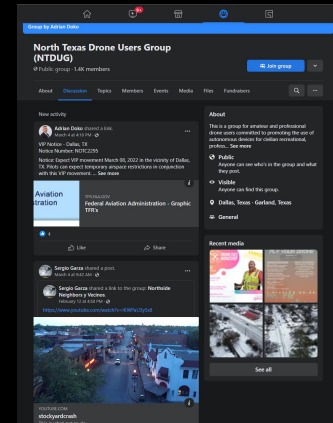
Group by Adrian Doko

North Texas Drone Users Group (NTDUG)

Public group · 1.4K members

Join group

About Discussion Topics Members Events Media Files Fundraisers

New activity

Adrian Doko shared a link.
March 4 at 4:10 PM

VIP Notice - Dallas, TX
Notice Number: NOTC2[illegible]

Notice Expect VIP movement March 08, 2022 in the vicinity of Dallas, TX. Pilots can expect temporary airspace restrictions in conjunction with the VIP movement. ... See more

Aviation
stration

TFR.FAA.GOV
Federal Aviation Administration - Graphic TFR's

4

Like Share

Sergio Garza shared a post.
March 4 at 9:42 AM

Sergio Garza shared a link to the group: Northside Neighbors y Vecinos
February 13 at 8:58 PM

https://www.youtube.com/watch?v=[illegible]

YOUTUBE.COM
stockyardcrash

About

This is a group for amateur and professional drone users committed to promoting the use of autonomous devices for civilian recreational, profess... See more

Public
Anyone can see who's in the group and what they post.

Visible
Anyone can find this group.

Dallas, Texas · Garland, Texas

General

Recent media

See all